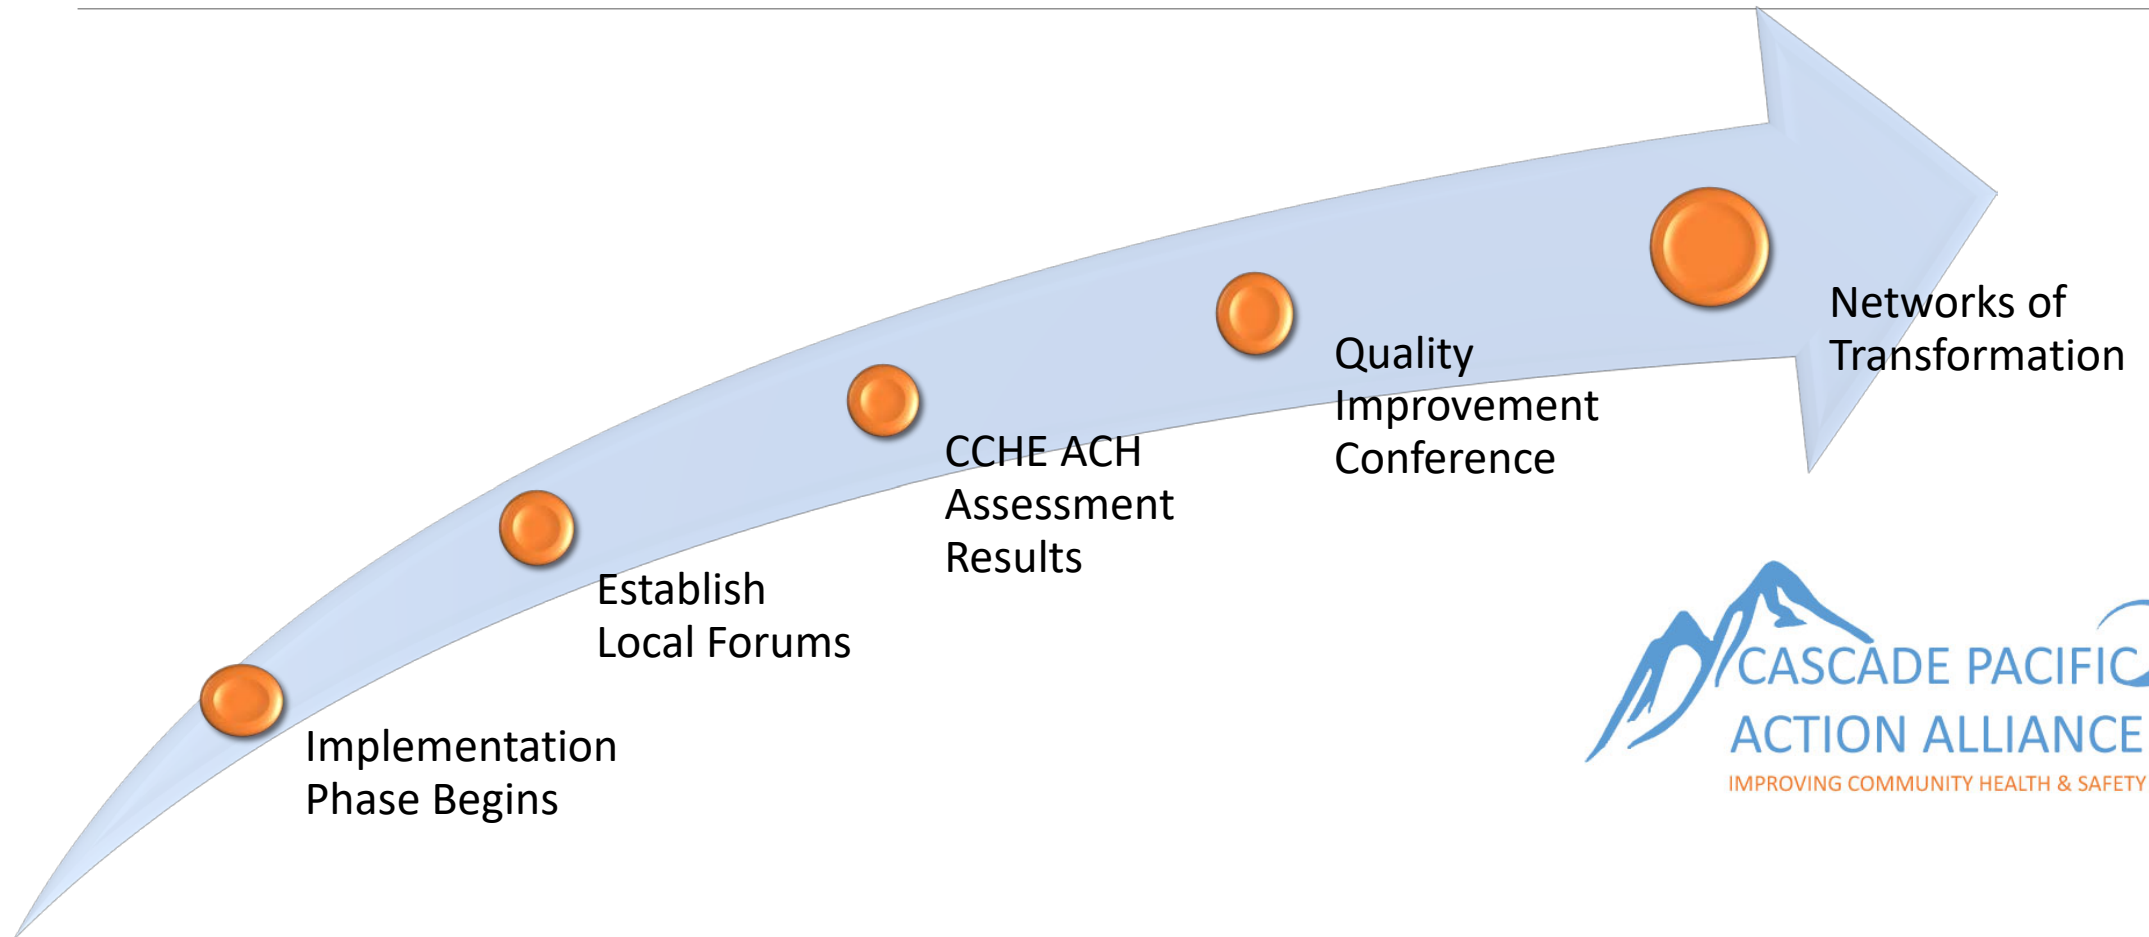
Implementation Phase Begins

Establish Local Forums

CCHE ACH Assessment Results

Quality Improvement Conference

Networks of Transformation

CASCADE PACIFIC ACTION ALLIANCE
IMPROVING COMMUNITY HEALTH & SAFETY